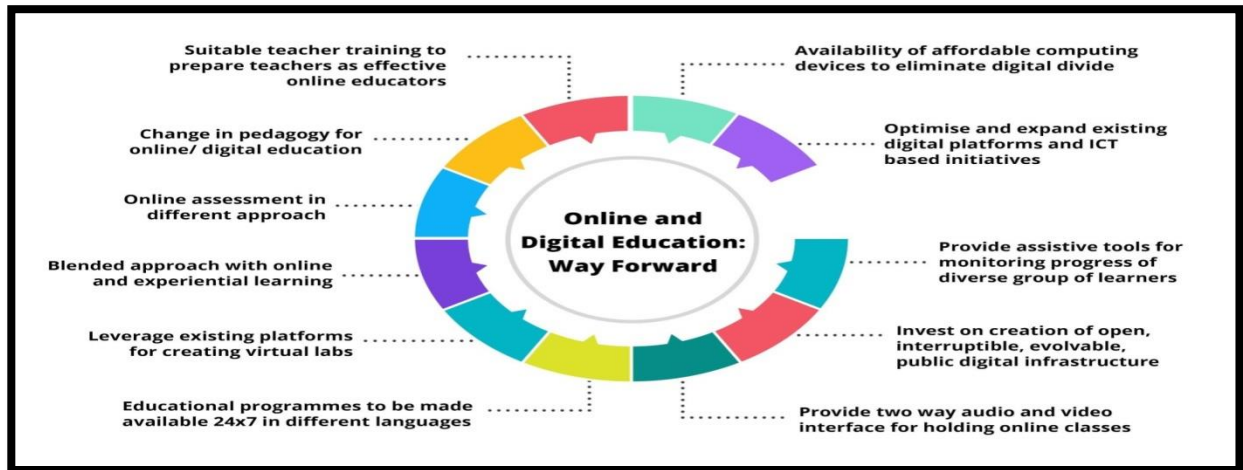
Online and Digital Education: Way Forward

Suitable teacher training to prepare teachers as effective online educators

Change in pedagogy for online/ digital education

Online assessment in different approach

Blended approach with online and experiential learning

Leverage existing platforms for creating virtual labs

Educational programmes to be made available 24x7 in different languages

Availability of affordable computing devices to eliminate digital divide

Optimise and expand existing digital platforms and ICT based initiatives

Provide assistive tools for monitoring progress of diverse group of learners

Invest on creation of open, interruptible, evolvable, public digital infrastructure

Provide two way audio and video interface for holding online classes